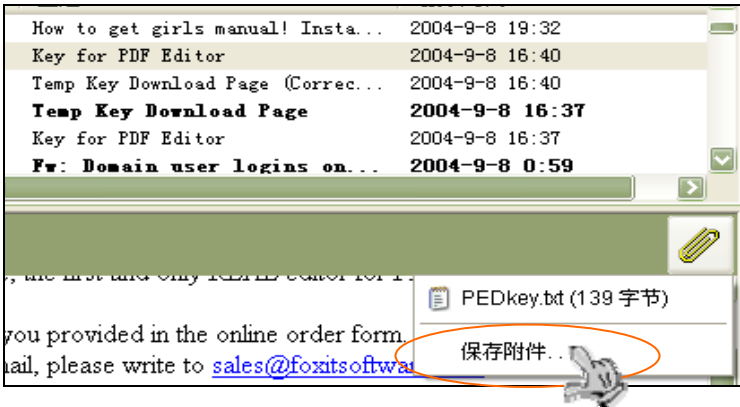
How to get girls manual! Insta... 2004-9-8 19:32
Key for PDF Editor 2004-9-8 16:40
Temp Key Download Page (Correc... 2004-9-8 16:40
**Temp Key Download Page 2004-9-8 16:37**
Key for PDF Editor 2004-9-8 16:37
**Fw: Domain user logins on... 2004-9-8 0:59**

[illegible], the first and only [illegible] editor for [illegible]

you provided in the online order form.
nail, please write to sales@foxitsoftwa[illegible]

PEDkey.txt (139 字节)
保存附件...